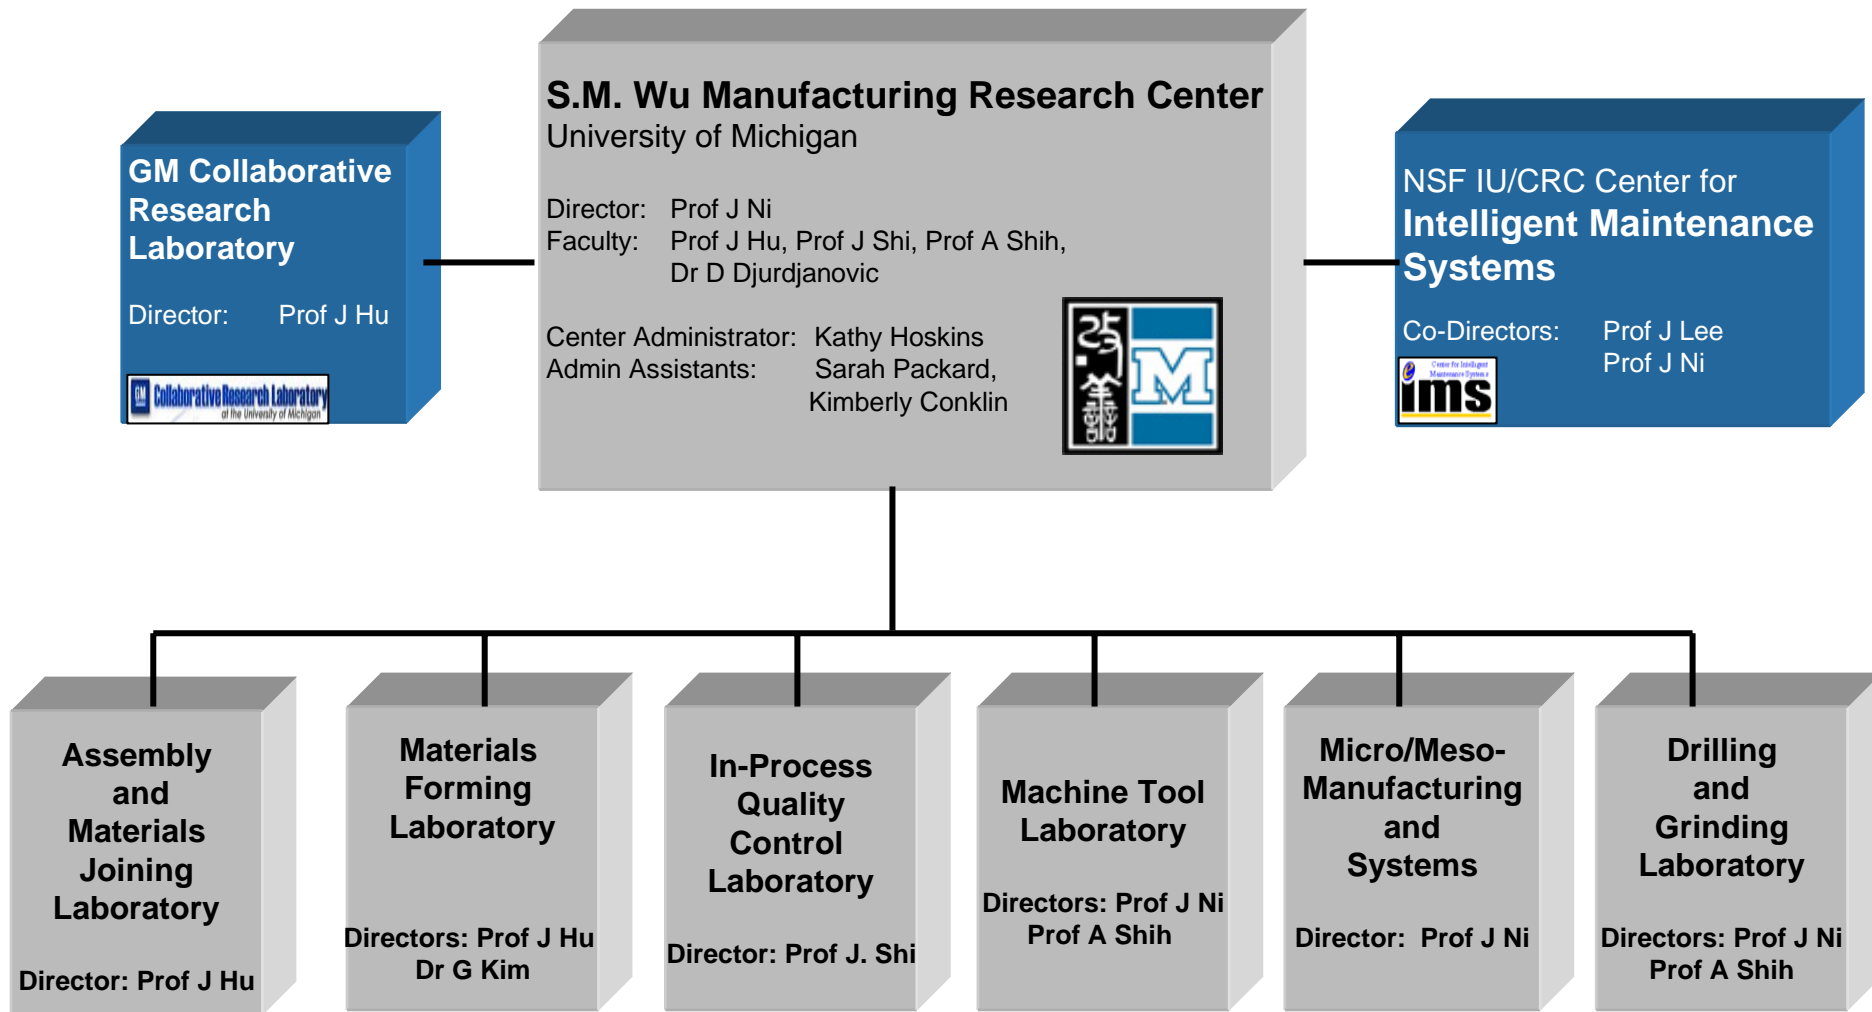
GM Collaborative Research Laboratory

Director: Prof J Hu

GM Collaborative Research Laboratory at the University of Michigan

S.M. Wu Manufacturing Research Center
University of Michigan

Director: Prof J Ni
Faculty: Prof J Hu, Prof J Shi, Prof A Shih, Dr D Djurdjanovic

Center Administrator: Kathy Hoskins
Admin Assistants: Sarah Packard, Kimberly Conklin

M

NSF IU/CRC Center for
Intelligent Maintenance Systems

Co-Directors: Prof J Lee
Prof J Ni

Center for Intelligent Maintenance Systems
ims

Assembly and Materials Joining Laboratory

Director: Prof J Hu

Materials Forming Laboratory

Directors: Prof J Hu
Dr G Kim

In-Process Quality Control Laboratory

Director: Prof J. Shi

Machine Tool Laboratory

Directors: Prof J Ni
Prof A Shih

Micro/Meso-Manufacturing and Systems

Director: Prof J Ni

Drilling and Grinding Laboratory

Directors: Prof J Ni
Prof A Shih